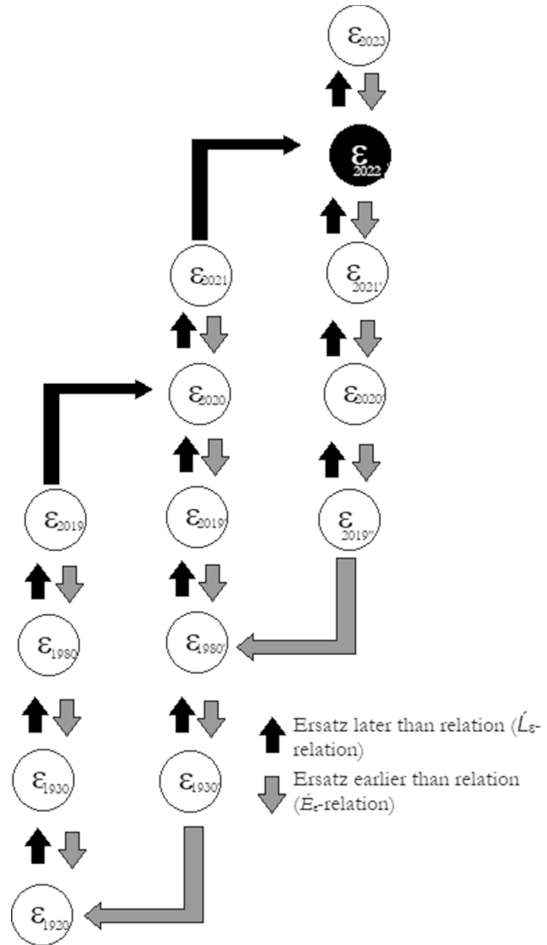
$\varepsilon_{2023}$

$\varepsilon_{2022}$

$\varepsilon_{2021}$

$\varepsilon_{2021'}$

$\varepsilon_{2020}$

$\varepsilon_{2020'}$

$\varepsilon_{2019}$

$\varepsilon_{2019'}$

$\varepsilon_{2019''}$

$\varepsilon_{1980}$

$\varepsilon_{1980'}$

$\varepsilon_{1930}$

$\varepsilon_{1930}$

$\varepsilon_{1920}$

Ersatz later than relation ($\acute{L}_{\varepsilon}$-relation)

Ersatz earlier than relation ($\acute{E}_{\varepsilon}$-relation)